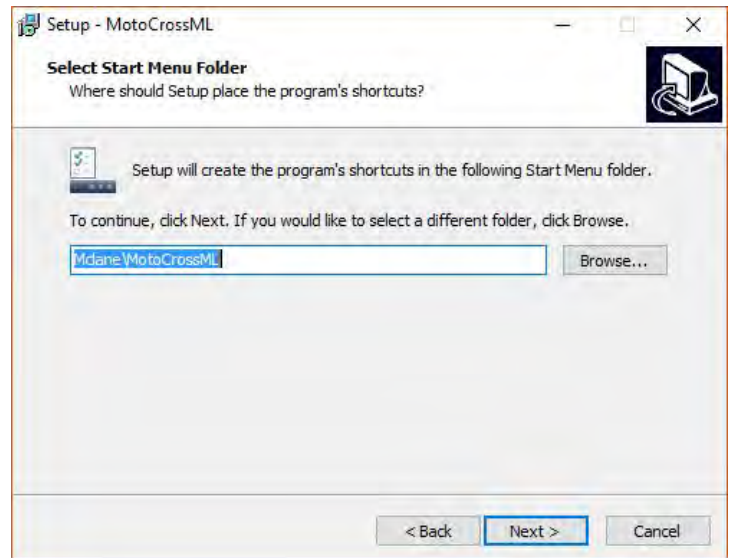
Setup - MotoCrossML

Select Start Menu Folder
Where should Setup place the program's shortcuts?

Setup will create the program's shortcuts in the following Start Menu folder.

To continue, click Next. If you would like to select a different folder, click Browse.

Mclane\MotoCrossML

Browse...

< Back

Next >

Cancel